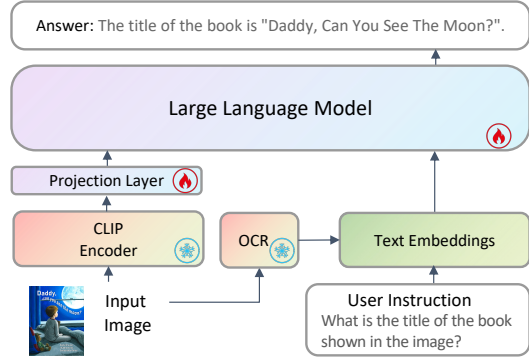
Answer: The title of the book is "Daddy, Can You See The Moon?".

Large Language Model

Projection Layer

CLIP Encoder

OCR

Text Embeddings

Daddy

Input Image

User Instruction
What is the title of the book shown in the image?